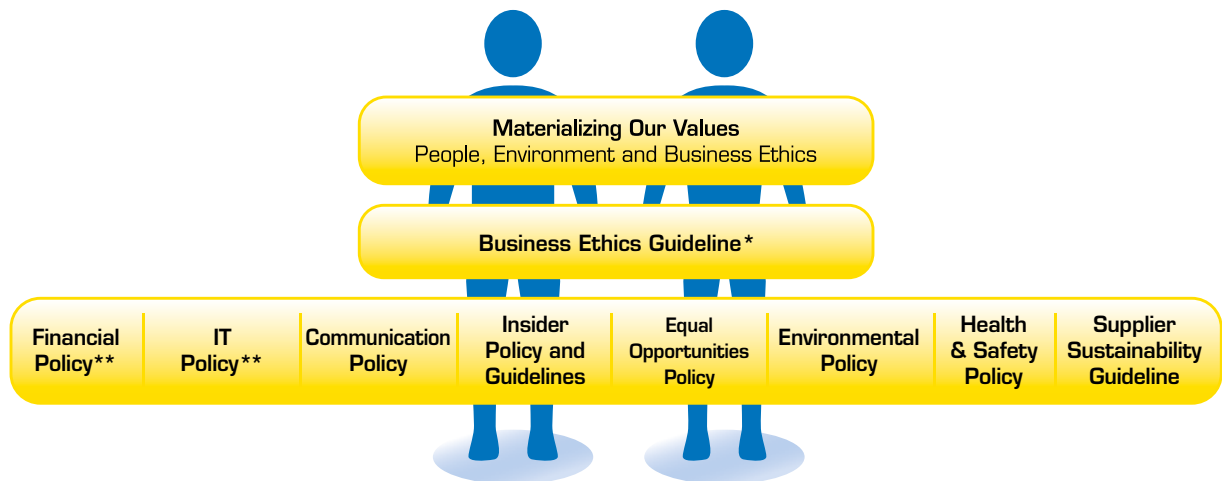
Materializing Our Values
People, Environment and Business Ethics

Business Ethics Guideline*

Financial Policy**

IT Policy**

Communication Policy

Insider Policy and Guidelines

Equal Opportunities Policy

Environmental Policy

Health & Safety Policy

Supplier Sustainability Guideline